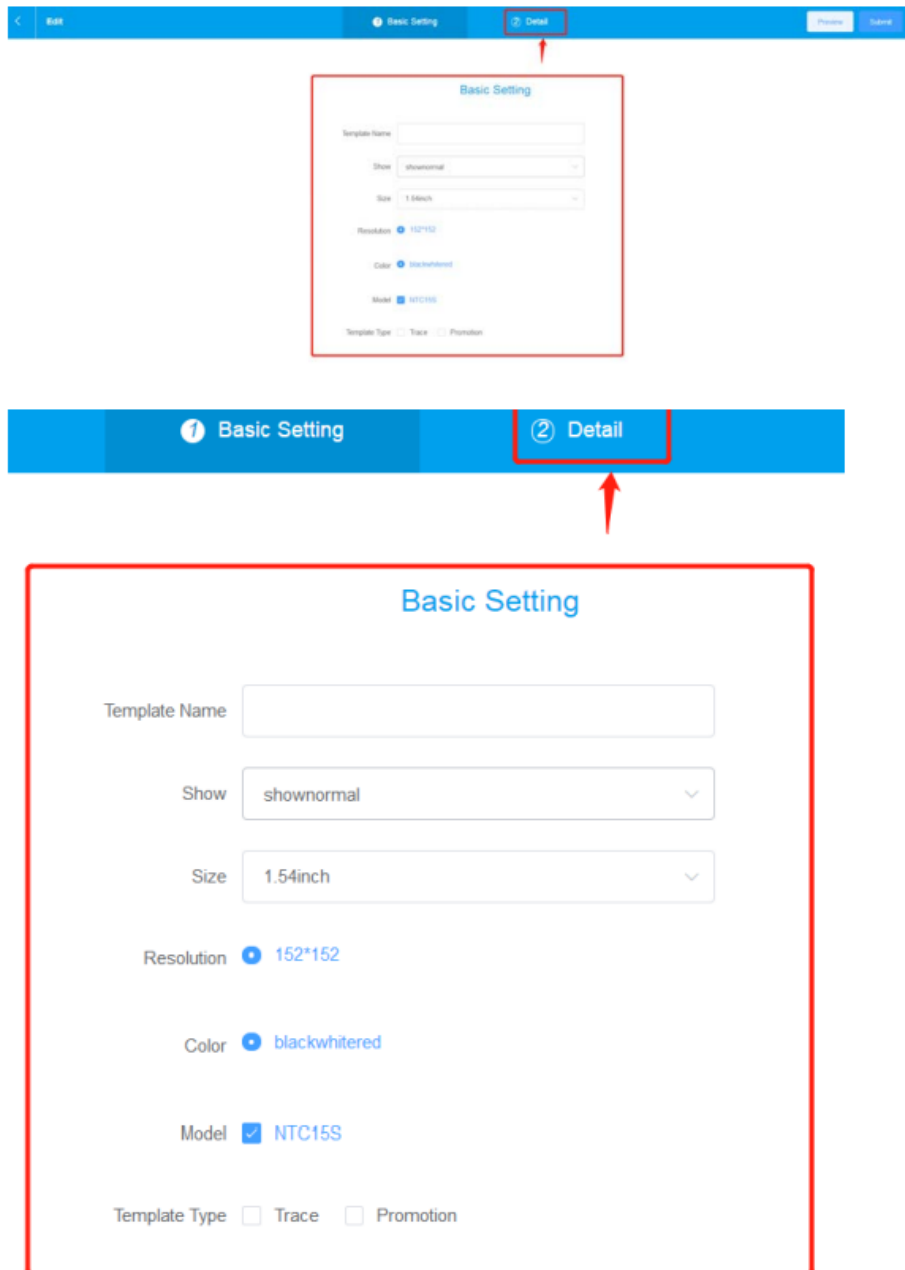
Edit

1 Basic Setting

② Detail

Preview

Submit

Basic Setting

Template Name

Show shownormal

Size 1.54inch

Resolution 152*152

Color blackwhitered

Model NTC15S

Template Type Trace Promotion

1 Basic Setting

② Detail

Basic Setting

Template Name

Show shownormal

Size 1.54inch

Resolution 152*152

Color blackwhitered

Model NTC15S

Template Type Trace Promotion